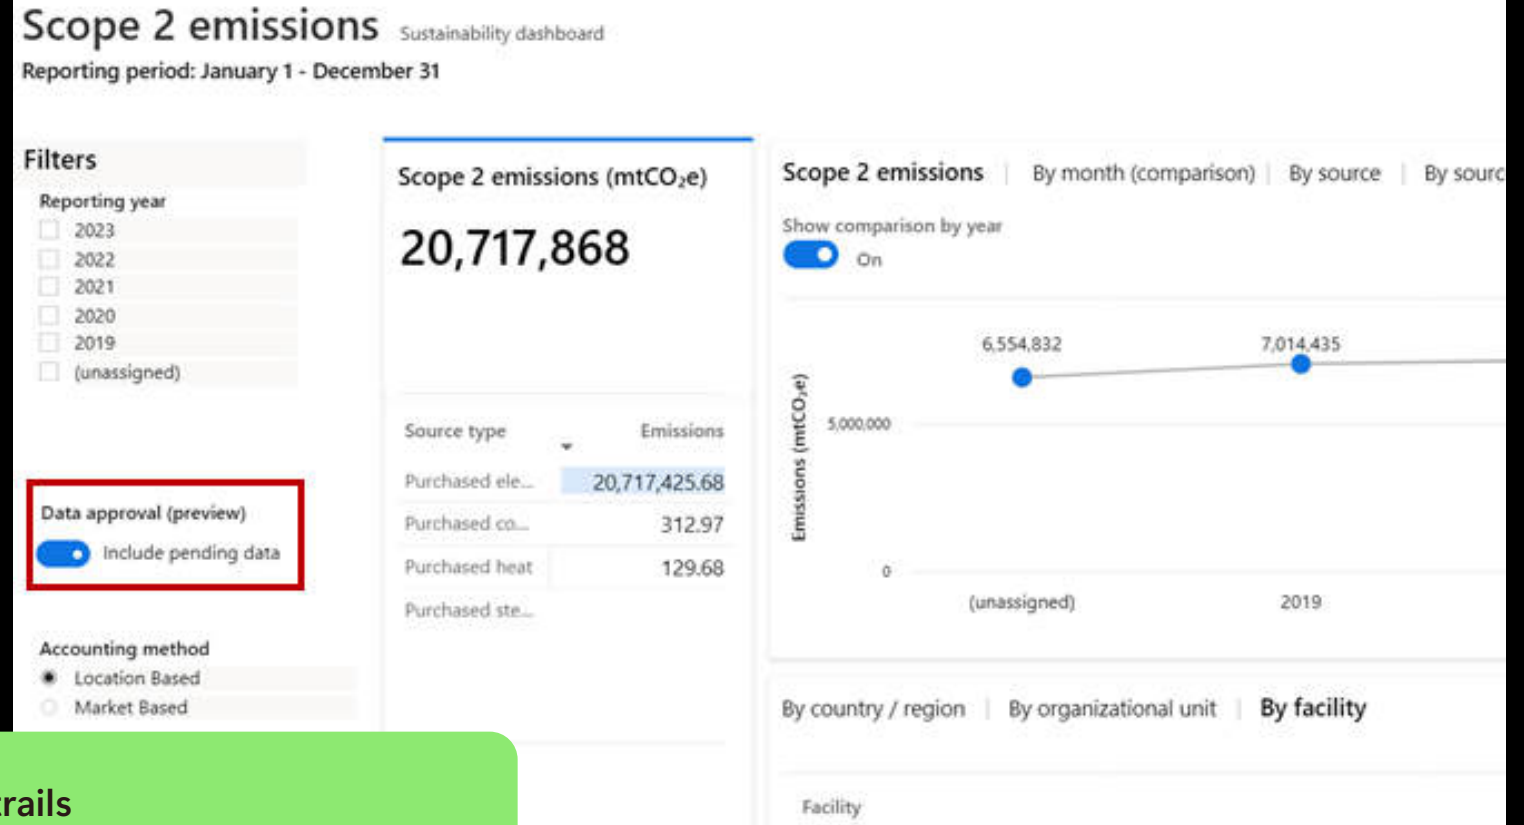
Scope 2 emissions Sustainability dashboard
Reporting period: January 1 - December 31

Filters
Reporting year
2023
2022
2021
2020
2019
(unassigned)

Data approval (preview)
Include pending data

Accounting method
Location Based
Market Based

Scope 2 emissions (mtCO$_2$e)
20,717,868

| Source type | Emissions |
|---|---|
| Purchased ele... | 20,717,425.68 |
| Purchased co... | 312.97 |
| Purchased heat | 129.68 |
| Purchased ste... | |

Scope 2 emissions | By month (comparison) | By source | By sourc

Show comparison by year
On

Emissions (mtCO$_2$e)
6,554,832
7,014,435
5,000,000
0
(unassigned)
2019

By country / region | By organizational unit | By facility

Facility

rails